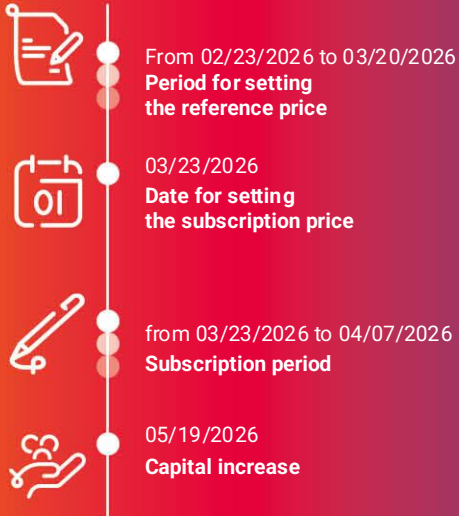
From 02/23/2026 to 03/20/2026
Period for setting the reference price

01

03/23/2026
Date for setting the subscription price

from 03/23/2026 to 04/07/2026
Subscription period

05/19/2026
Capital increase